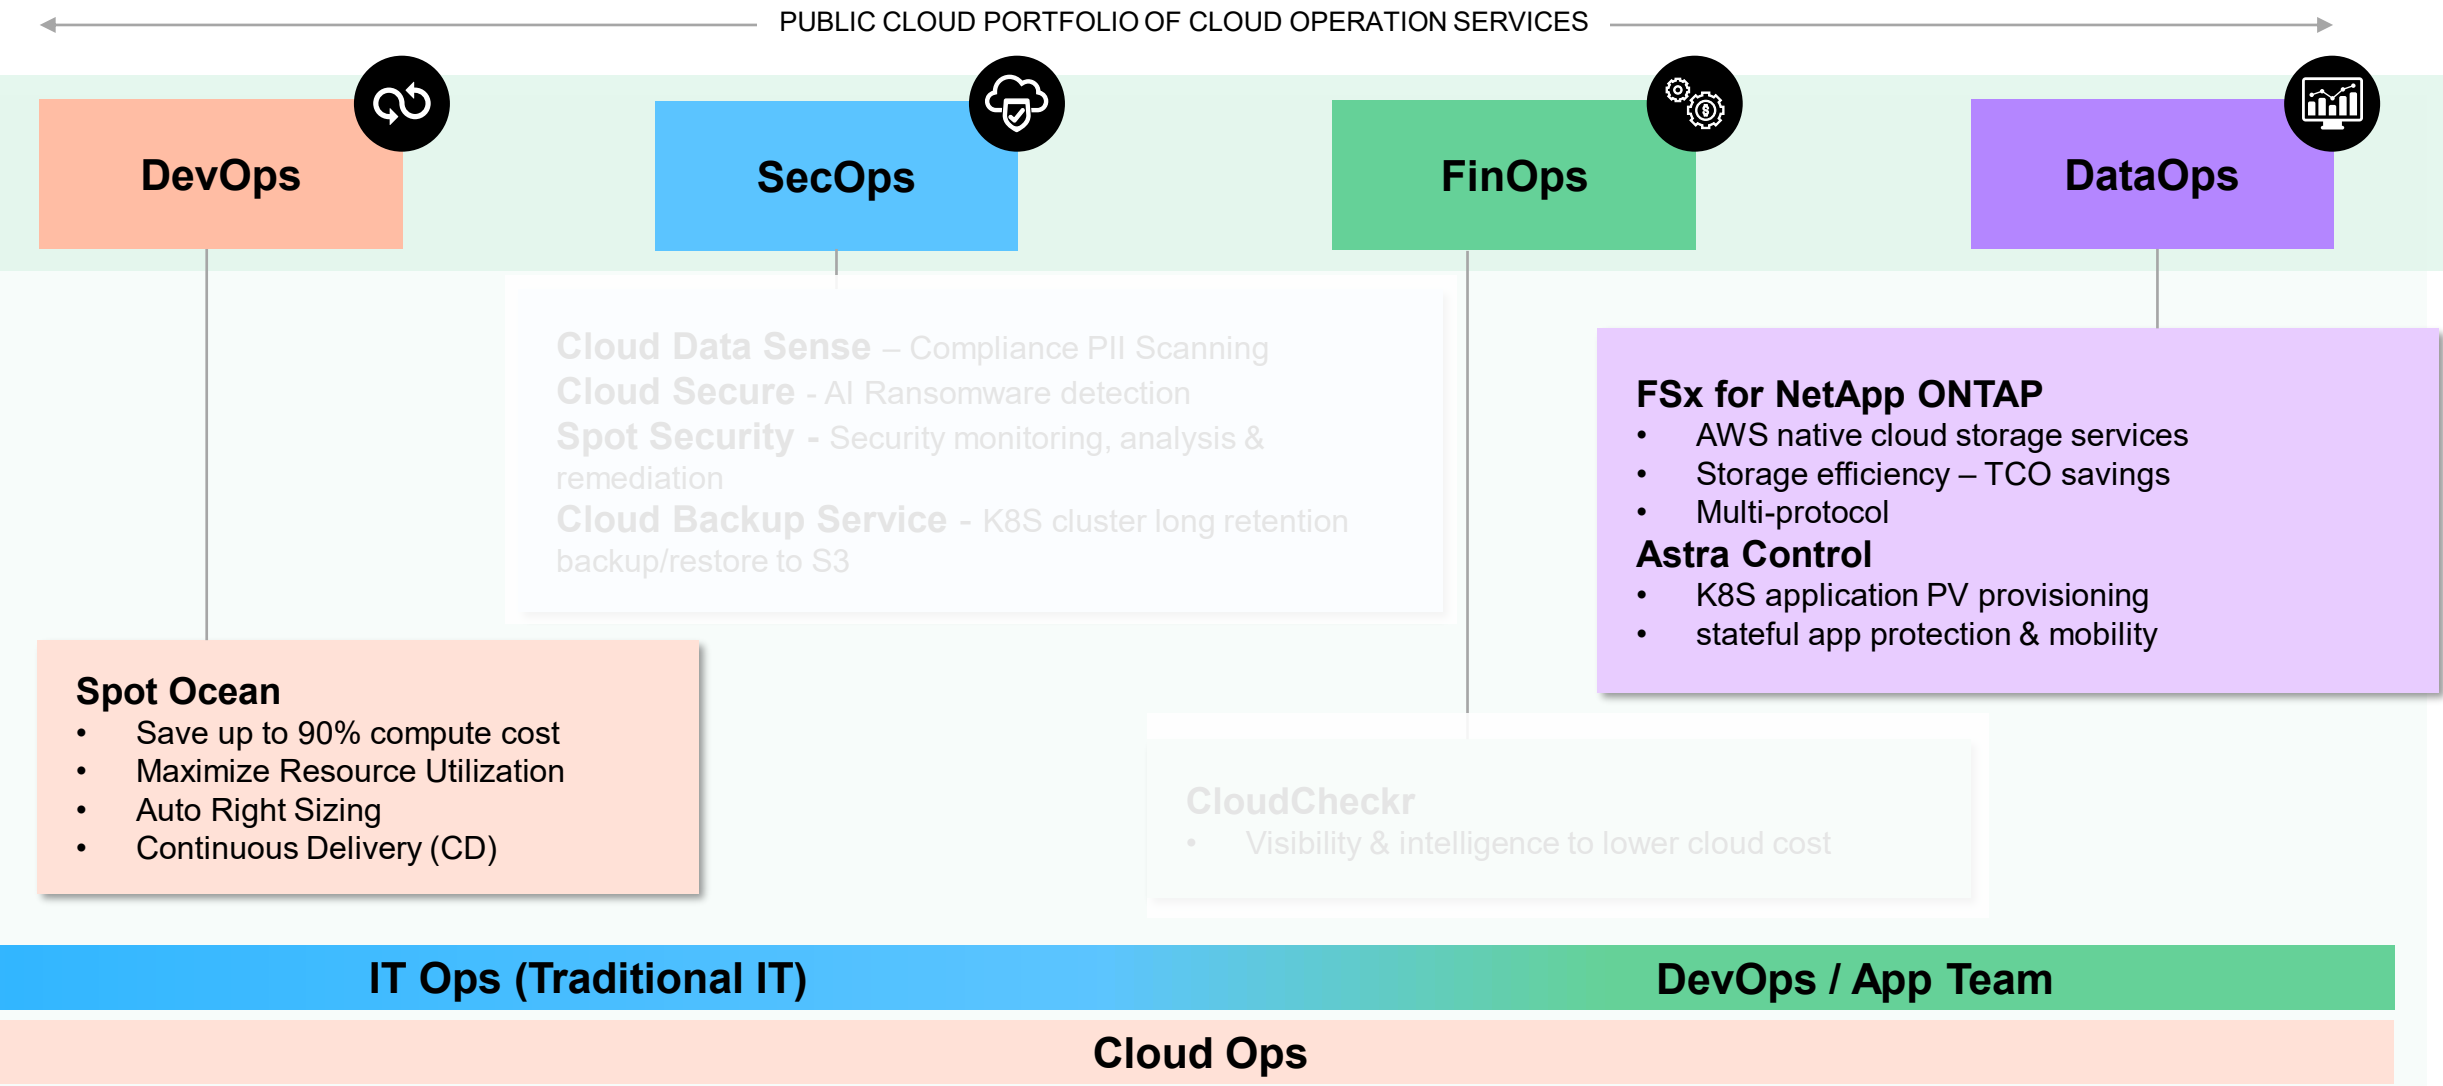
PUBLIC CLOUD PORTFOLIO OF CLOUD OPERATION SERVICES

DevOps

SecOps

FinOps

DataOps

Cloud Data Sense – Compliance PII Scanning
Cloud Secure - AI Ransomware detection
Spot Security - Security monitoring, analysis & remediation
Cloud Backup Service - K8S cluster long retention backup/restore to S3

FSx for NetApp ONTAP
• AWS native cloud storage services
• Storage efficiency – TCO savings
• Multi-protocol
Astra Control
• K8S application PV provisioning
• stateful app protection & mobility

Spot Ocean
• Save up to 90% compute cost
• Maximize Resource Utilization
• Auto Right Sizing
• Continuous Delivery (CD)

CloudCheckr
• Visibility & intelligence to lower cloud cost

IT Ops (Traditional IT)

DevOps / App Team

Cloud Ops